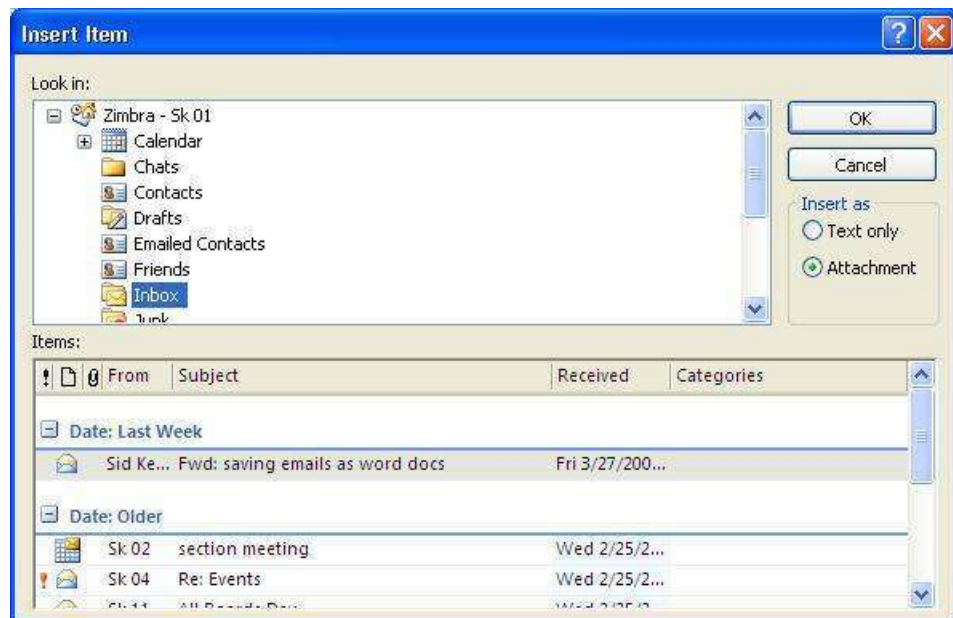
Insert Item

Look in:

Zimbra - Sk 01
Calendar
Chats
Contacts
Drafts
Emailed Contacts
Friends
Inbox
Junk

OK
Cancel
Insert as
Text only
Attachment

Items:

| ! | | | From | Subject | Received | Categories |
|---|---|---|---|---|---|---|
| Date: Last Week | | | | | | |
| | | | Sid Ke... | Fwd: saving emails as word docs | Fri 3/27/200... | |
| Date: Older | | | | | | |
| | | | Sk 02 | section meeting | Wed 2/25/2... | |
| ! | | | Sk 04 | Re: Events | Wed 2/25/2... | |
| | | | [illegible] | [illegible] | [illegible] | |